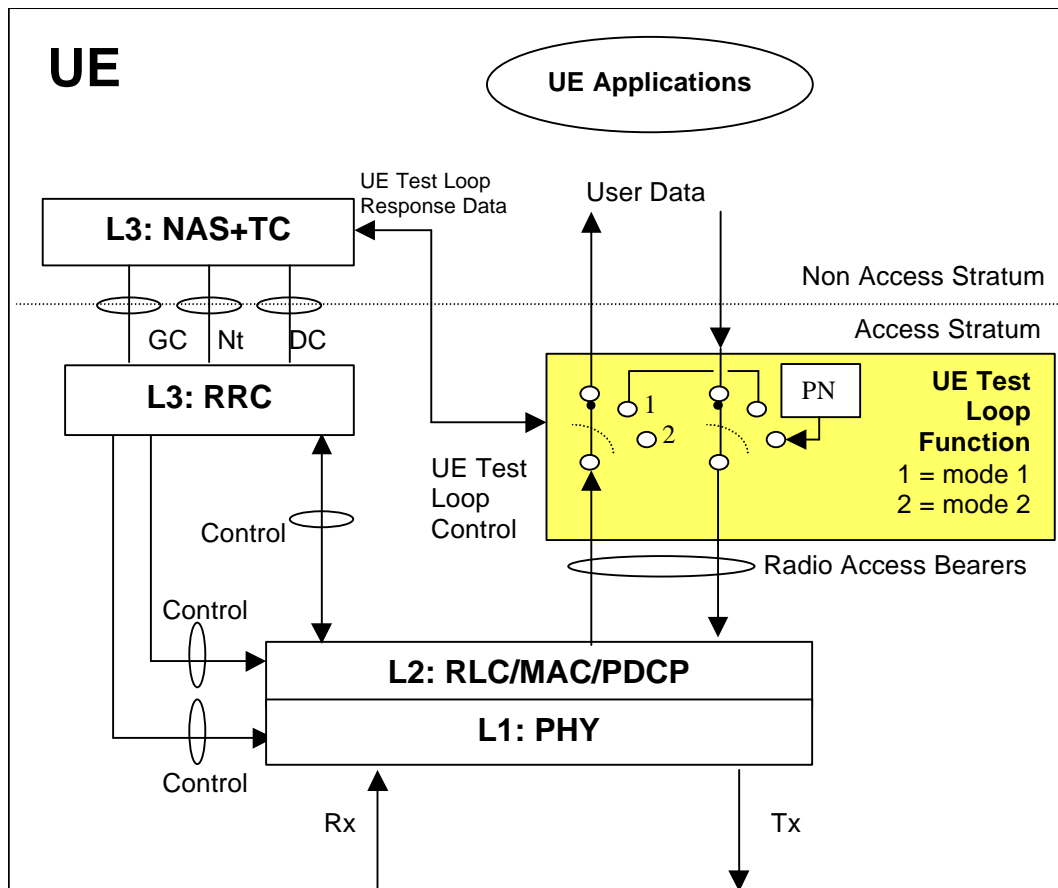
UE

UE Applications

UE Test Loop Response Data

User Data

L3: NAS+TC

Non Access Stratum

Access Stratum

GC

Nt

DC

L3: RRC

1

PN

UE Test Loop Function

2

1 = mode 1

2 = mode 2

UE Test Loop Control

Control

Radio Access Bearers

Control

L2: RLC/MAC/PDCP

L1: PHY

Control

Rx

Tx